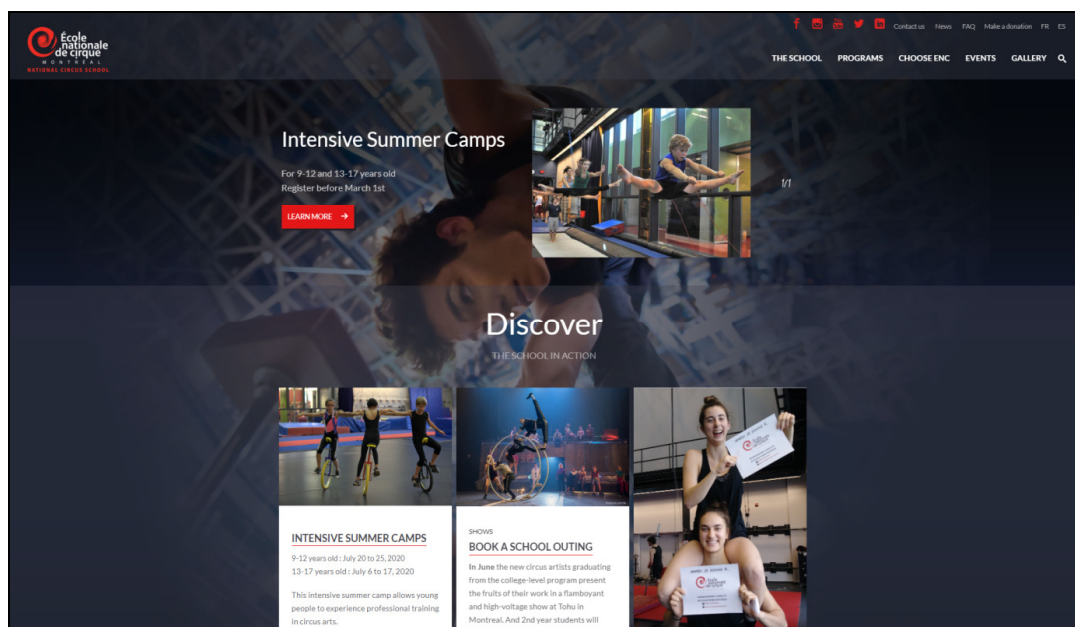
École nationale de cirque
MONTRÉAL
NATIONAL CIRCUS SCHOOL

Contact us News FAQ Make a donation FR ES

THE SCHOOL PROGRAMS CHOOSE ENC EVENTS GALLERY

Intensive Summer Camps

For 9-12 and 13-17 years old
Register before March 1st

LEARN MORE

1/1

Discover

THE SCHOOL IN ACTION

INTENSIVE SUMMER CAMPS

9-12 years old : July 20 to 25, 2020
13-17 years old : July 6 to 17, 2020

This intensive summer camp allows young people to experience professional training in circus arts.

SHOWS

BOOK A SCHOOL OUTING

In June the new circus artists graduating from the college-level program present the fruits of their work in a flamboyant and high-voltage show at Tohu in Montreal. And 2nd year students will